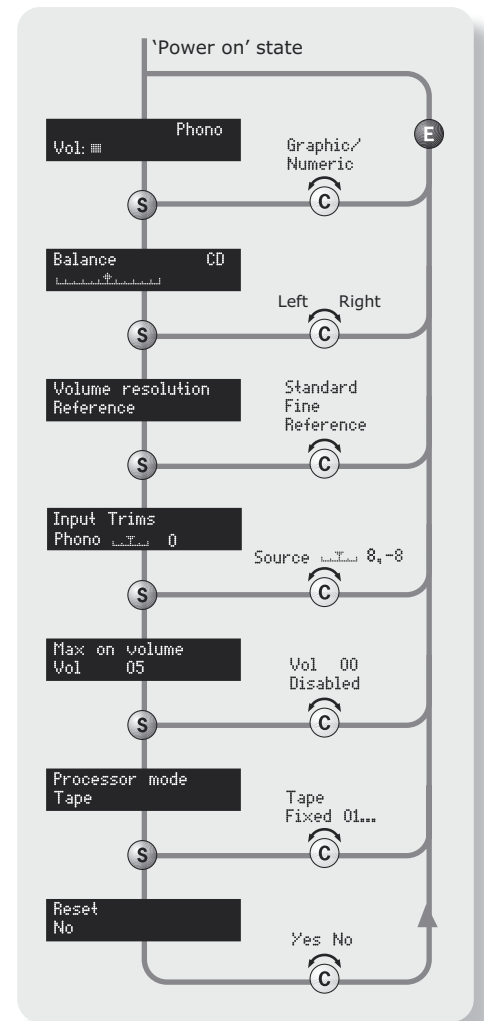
'Power on' state

Phono
Vol:

E

Graphic/
Numeric

C

S

Balance CD

Left Right

C

S

Volume resolution
Reference

Standard
Fine
Reference

C

S

Input Trims
Phono 0

Source 8,-8

C

S

Max on volume
Vol 05

Vol 00
Disabled

C

S

Processor mode
Tape

Tape
Fixed 01...

C

S

Reset
No

Yes No

C